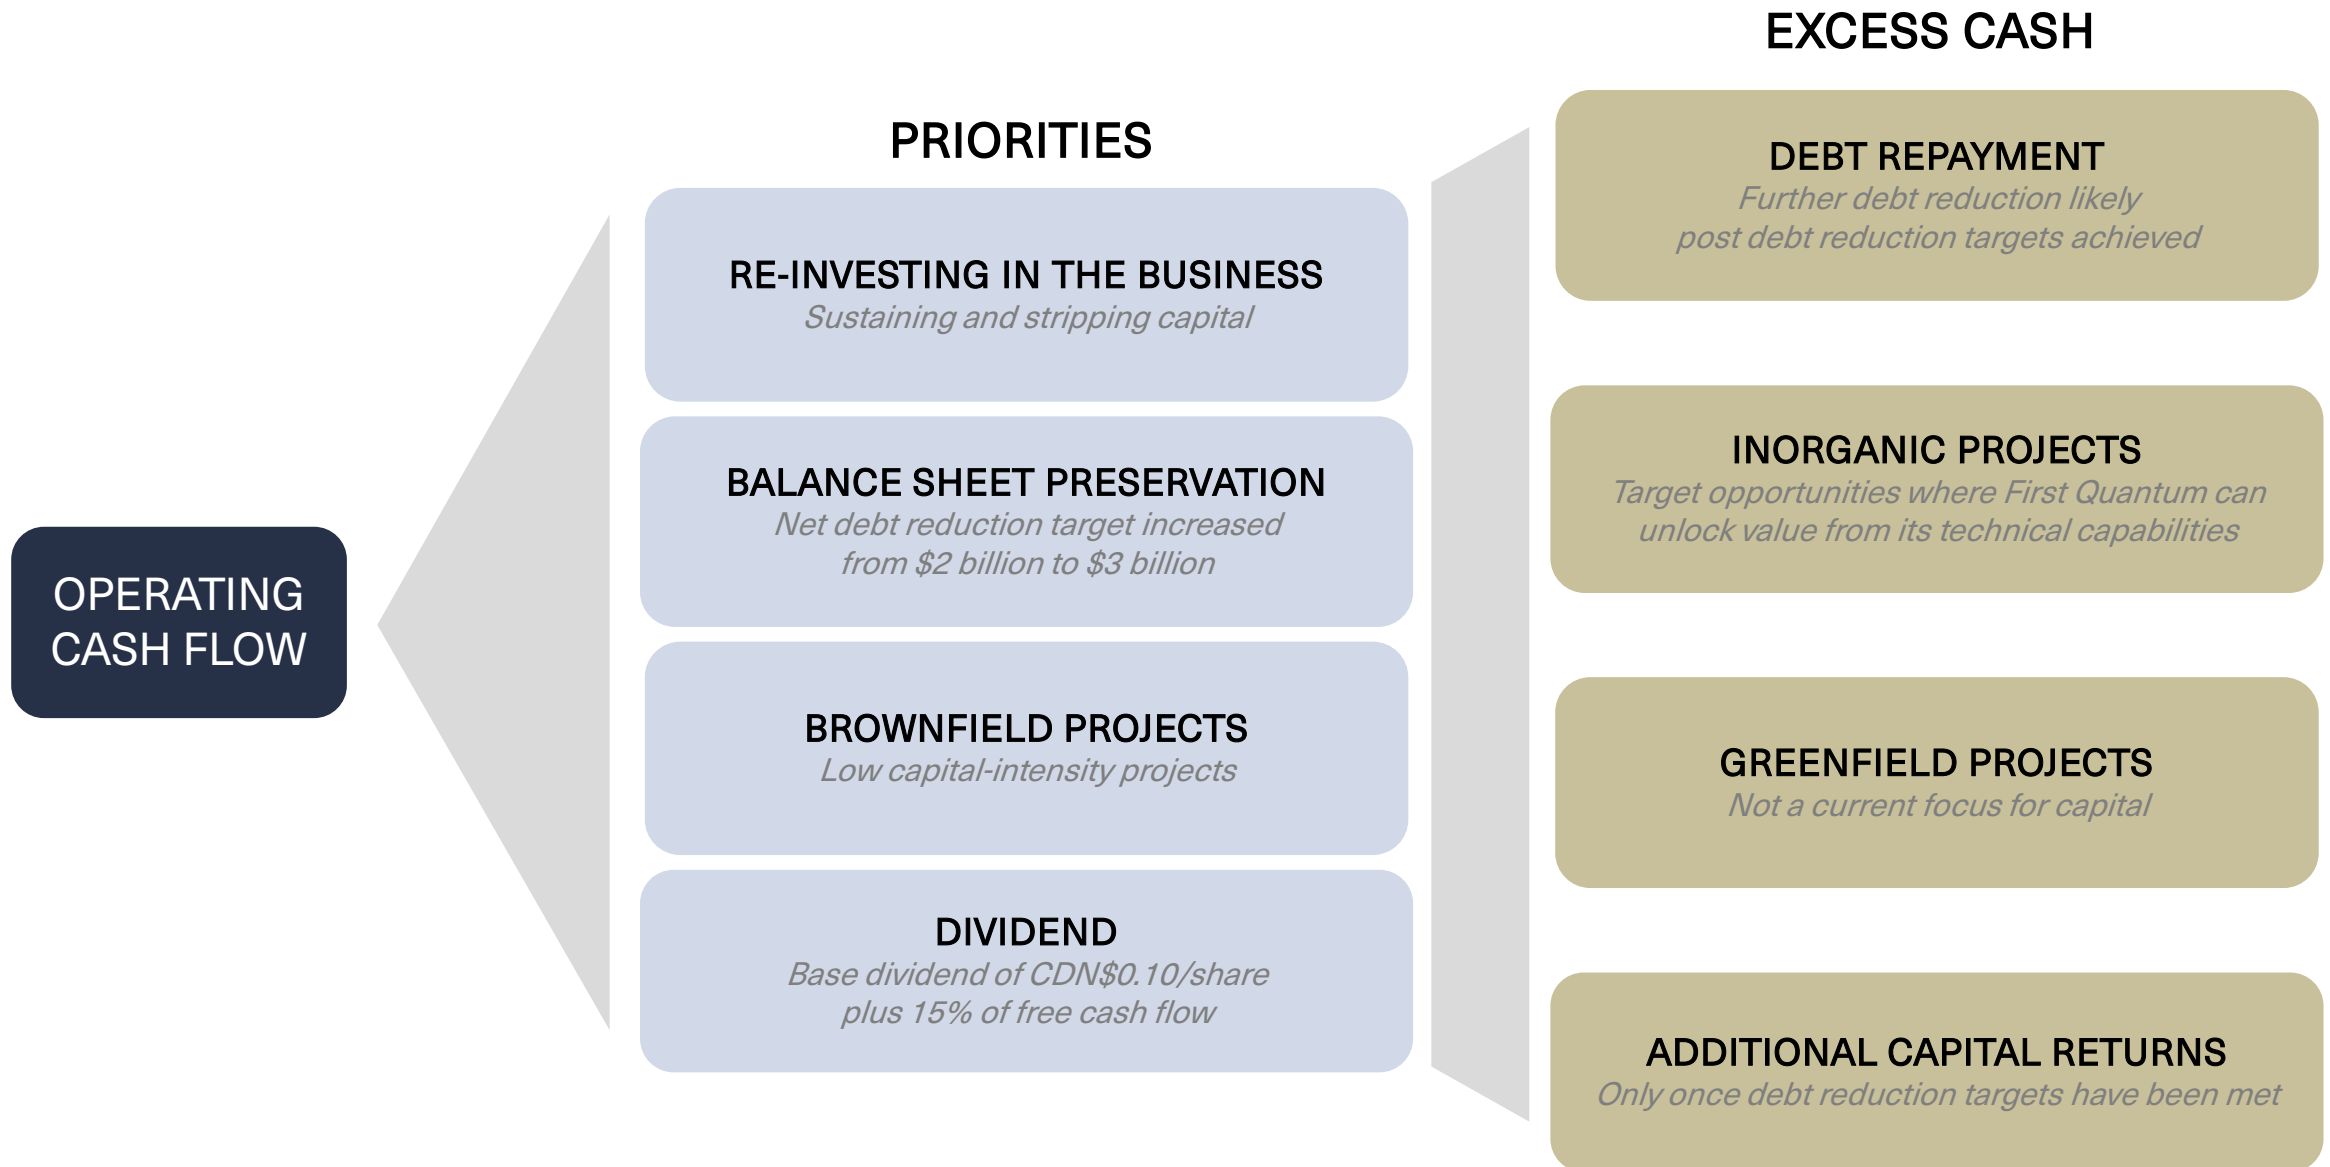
OPERATING CASH FLOW

PRIORITIES

RE-INVESTING IN THE BUSINESS
Sustaining and stripping capital

BALANCE SHEET PRESERVATION
Net debt reduction target increased from \$2 billion to \$3 billion

BROWNFIELD PROJECTS
Low capital-intensity projects

DIVIDEND
Base dividend of CDN\$0.10/share plus 15% of free cash flow

EXCESS CASH

DEBT REPAYMENT
Further debt reduction likely post debt reduction targets achieved

INORGANIC PROJECTS
Target opportunities where First Quantum can unlock value from its technical capabilities

GREENFIELD PROJECTS
Not a current focus for capital

ADDITIONAL CAPITAL RETURNS
Only once debt reduction targets have been met